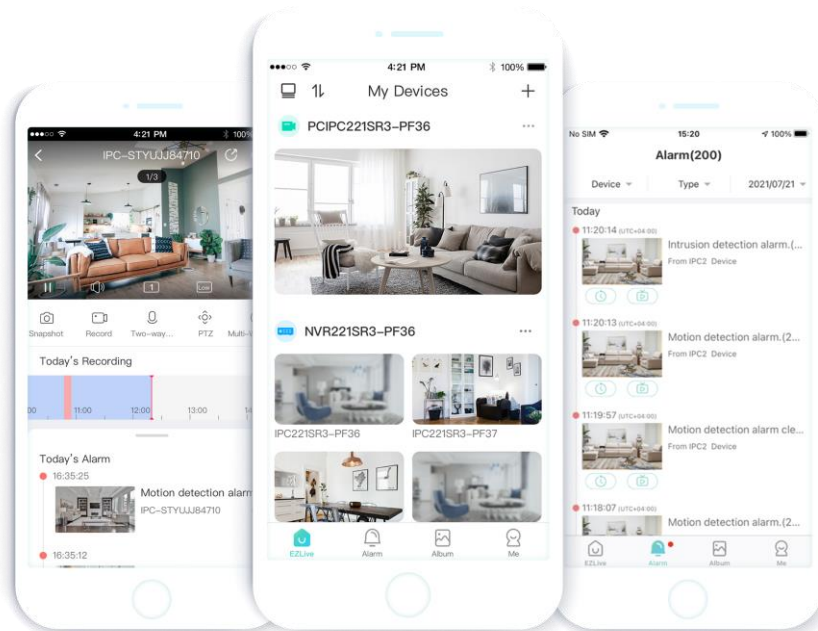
4:21 PM
100%
IPC-STYUJJ84710
1/3
1
Low
Snapshot
Record
Two-way...
PTZ
Multi-
Today's Recording
00
11:00
12:00
13:00
14
Today's Alarm
16:35:25
Motion detection alarm
IPC-STYUJJ84710
16:35:12

4:21 PM
100%
My Devices
+
PCIPC221SR3-PF36
...
NVR221SR3-PF36
...
IPC221SR3-PF36
IPC221SR3-PF37
EZLive
Alarm
Album
Me

No SIM
15:20
100%
Alarm(200)
Device
Type
2021/07/21
Today
11:20:14 (UTC+04:00)
Intrusion detection alarm.(...
From IPC2 Device
11:20:13 (UTC+04:00)
Motion detection alarm.(2...
From IPC2 Device
11:19:57 (UTC+04:00)
Motion detection alarm cle...
From IPC2 Device
11:18:07 (UTC+04:00)
Motion detection alarm.(2...
EZLive
Alarm
Album
Me